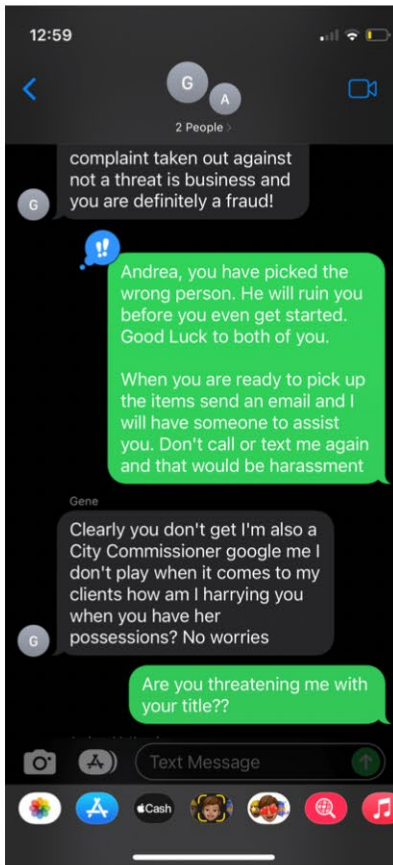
12:59

G
A
2 People >

complaint taken out against not a threat is business and you are definitely a fraud!

G

!!

Andrea, you have picked the wrong person. He will ruin you before you even get started. Good Luck to both of you.

When you are ready to pick up the items send an email and I will have someone to assist you. Don't call or text me again and that would be harassment

Gene

Clearly you don't get I'm also a City Commissioner google me I don't play when it comes to my clients how am I harrying you when you have her possessions? No worries

G

Are you threatening me with your title??

Text Message

Cash